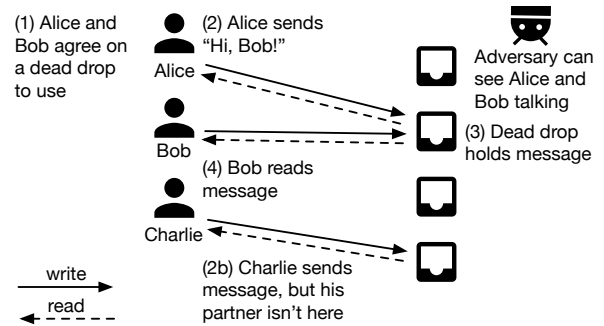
(1) Alice and Bob agree on a dead drop to use

(2) Alice sends "Hi, Bob!"

Alice

Adversary can see Alice and Bob talking

Bob

(3) Dead drop holds message

(4) Bob reads message

Charlie

(2b) Charlie sends message, but his partner isn't here

write

read